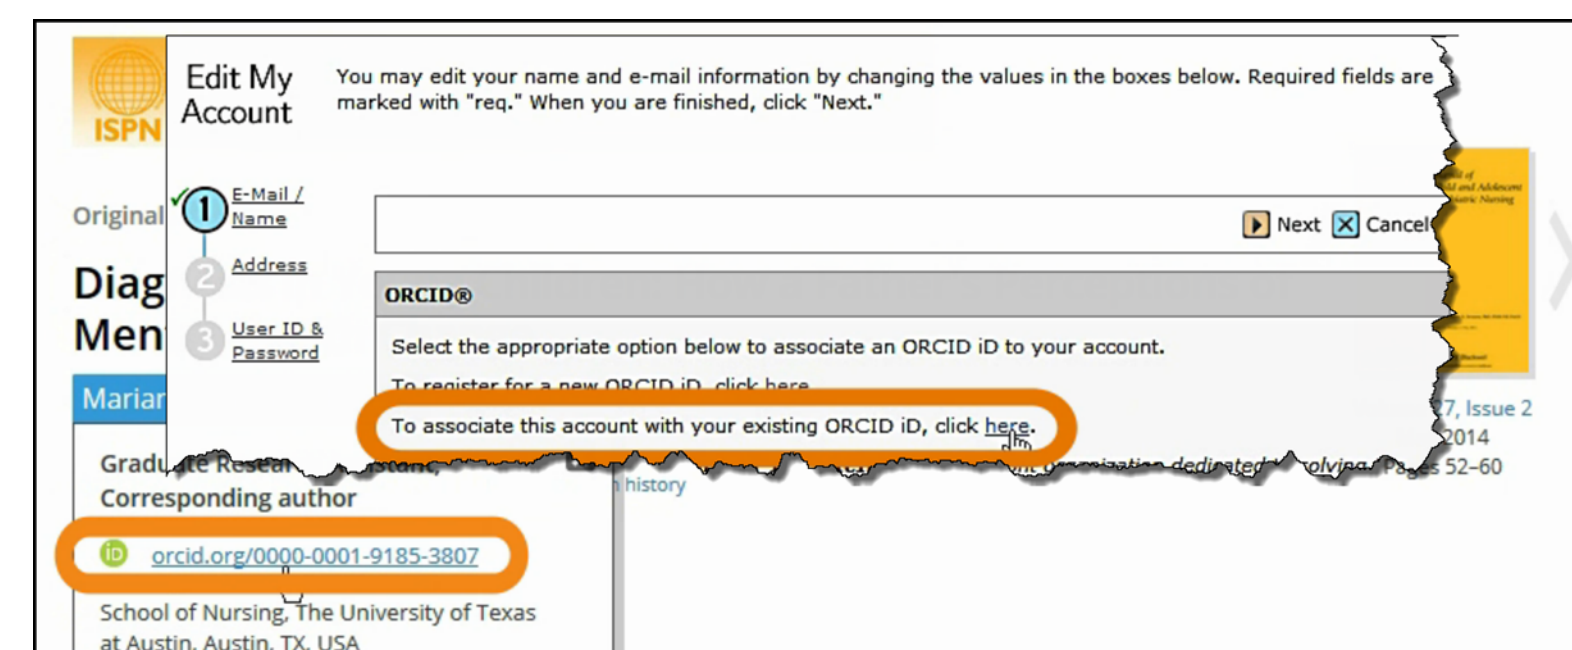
ISPN

Edit My Account

You may edit your name and e-mail information by changing the values in the boxes below. Required fields are marked with "req." When you are finished, click "Next."

1 E-Mail / Name

2 Address

3 User ID & Password

Next Cancel

ORCID®

Select the appropriate option below to associate an ORCID iD to your account.

To register for a new ORCID iD, click here.

To associate this account with your existing ORCID iD, click here.

Original

Diag
Men

Marian

Gradu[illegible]

Corresponding author

orcid.org/0000-0001-9185-3807

School of Nursing, The University of Texas at Austin, Austin, TX, USA

history

7, Issue 2
2014
Pages 52–60